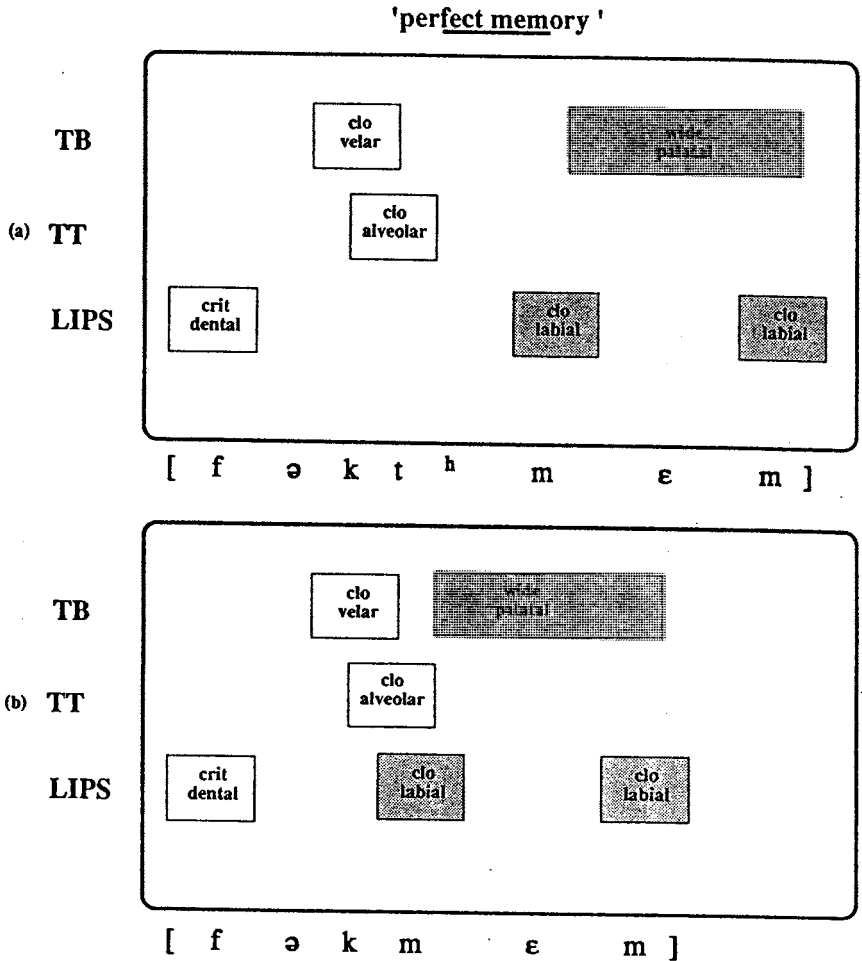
'perfect memory '

TB
(a) TT
LIPS

clo velar
wide palatal
clo alveolar
crit dental
clo labial
clo labial

[ f ə k t ʰ m ɛ m ]

TB
(b) TT
LIPS

clo velar
wide palatal
clo alveolar
crit dental
clo labial
clo labial

[ f ə k m ɛ m ]